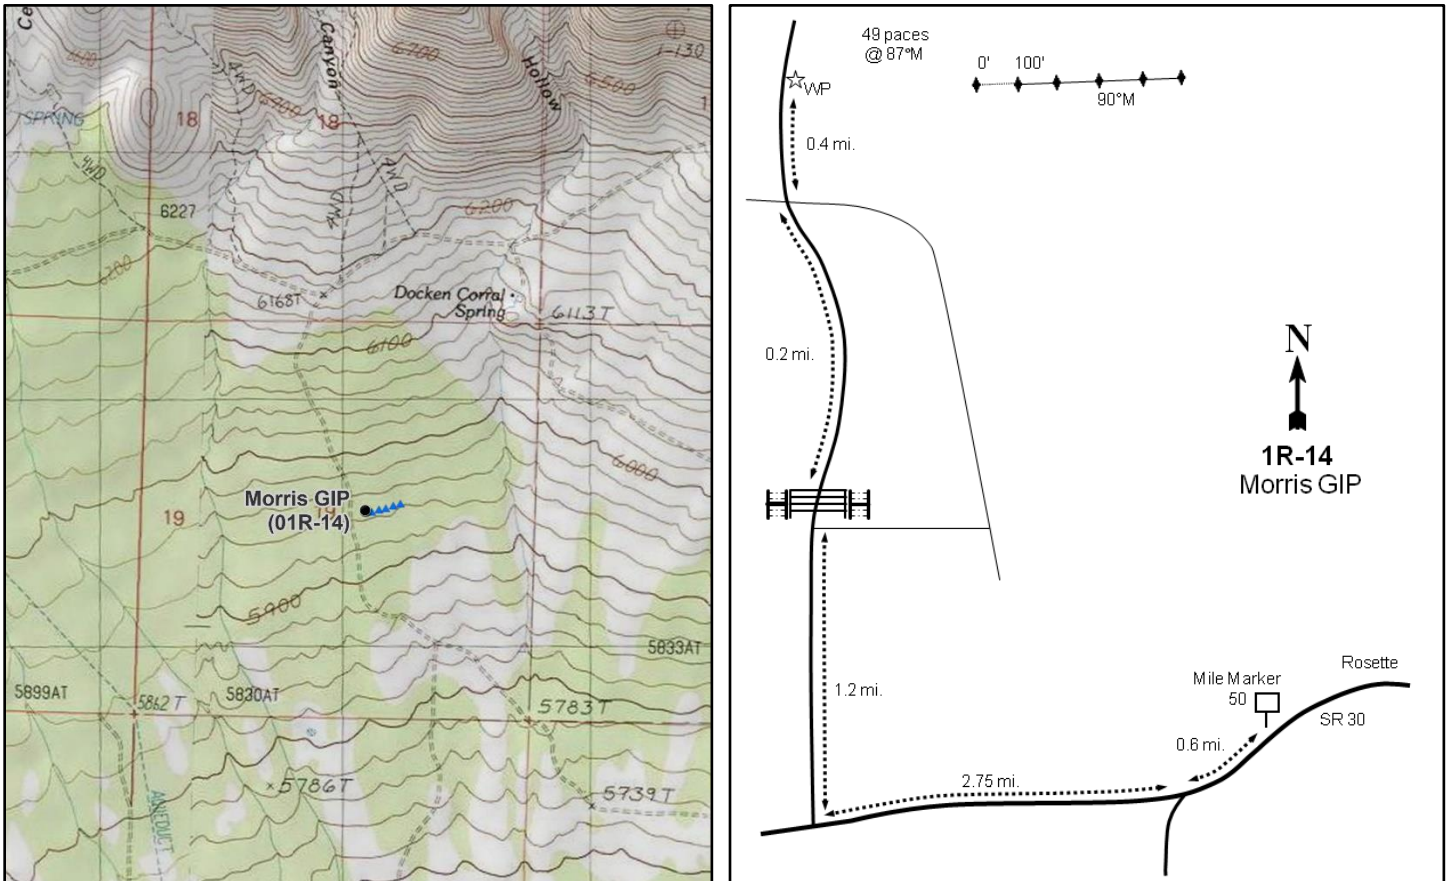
Ce
6400
SPRING
18
4WD
Canyon
6700
18
4WD
4WD
Hollow
6500
i-130
6227
6200
6200
6168T
Docken Corral Spring
6113T
6100
Morris GIP (01R-14)
19
19
6000
5900
5833AT
5899AT
5862 T
5830AT
5783T
5786T
5739T
AQUEDUCT

49 paces @ 87°M
0'
100'
90°M
WP
0.4 mi.
0.2 mi.
N
1R-14
Morris GIP
1.2 mi.
Mile Marker 50
Rosette
SR 30
0.6 mi.
2.75 mi.